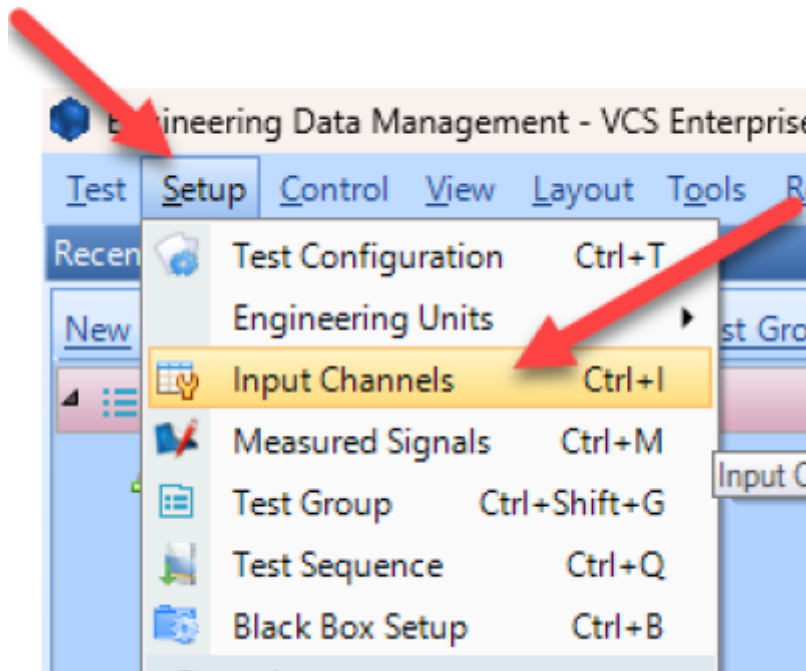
E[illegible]ineering Data Management - VCS Enterprise

Test Setup Control View Layout Tools R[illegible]

Recen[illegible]

New

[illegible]st Gro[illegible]

Test Configuration Ctrl+T

Engineering Units

Input Channels Ctrl+I

Measured Signals Ctrl+M

Input C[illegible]

Test Group Ctrl+Shift+G

Test Sequence Ctrl+Q

Black Box Setup Ctrl+B